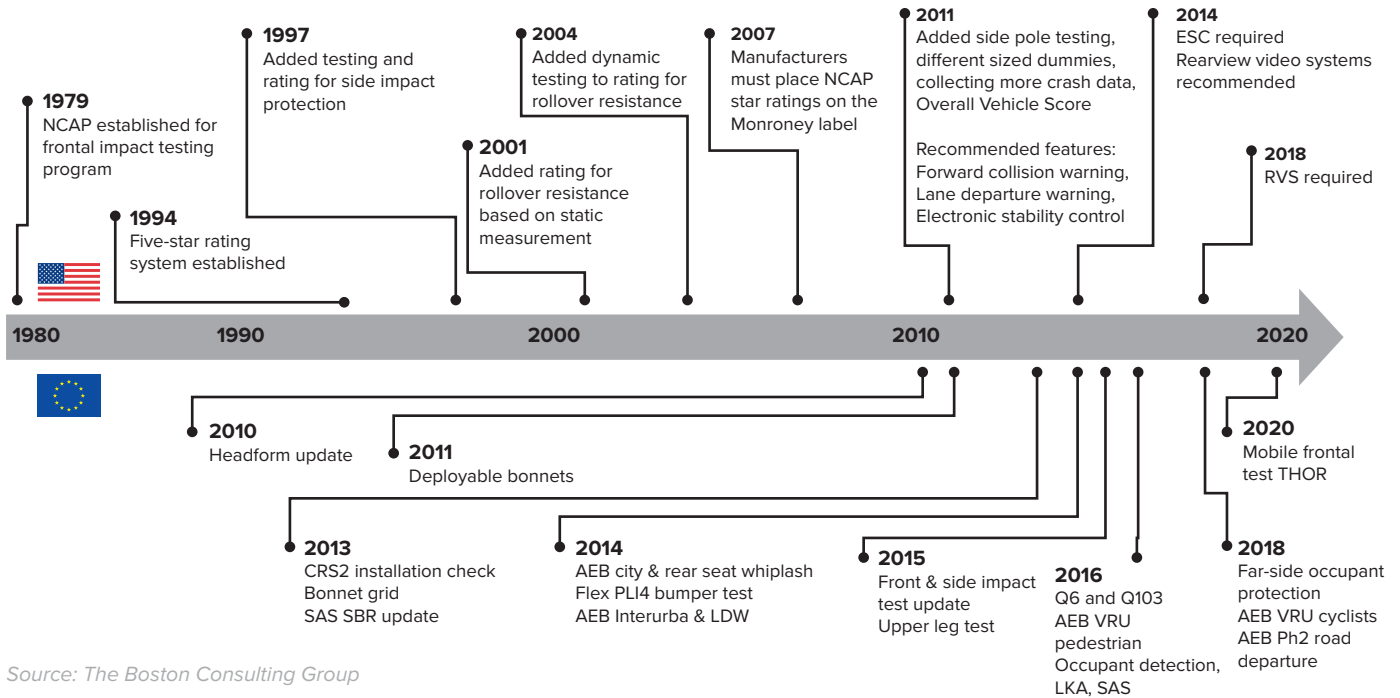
1979
NCAP established for frontal impact testing program

1994
Five-star rating system established

1997
Added testing and rating for side impact protection

2001
Added rating for rollover resistance based on static measurement

2004
Added dynamic testing to rating for rollover resistance

2007
Manufacturers must place NCAP star ratings on the Monroney label

2011
Added side pole testing, different sized dummies, collecting more crash data, Overall Vehicle Score

Recommended features: Forward collision warning, Lane departure warning, Electronic stability control

2014
ESC required
Rearview video systems recommended

2018
RVS required

1980

1990

2000

2010

2020

2010
Headform update

2011
Deployable bonnets

2013
CRS2 installation check
Bonnet grid
SAS SBR update

2014
AEB city & rear seat whiplash
Flex PLI4 bumper test
AEB Interurba & LDW

2015
Front & side impact test update
Upper leg test

2016
Q6 and Q103
AEB VRU pedestrian
Occupant detection, LKA, SAS

2020
Mobile frontal test THOR

2018
Far-side occupant protection
AEB VRU cyclists
AEB Ph2 road departure

Source: The Boston Consulting Group